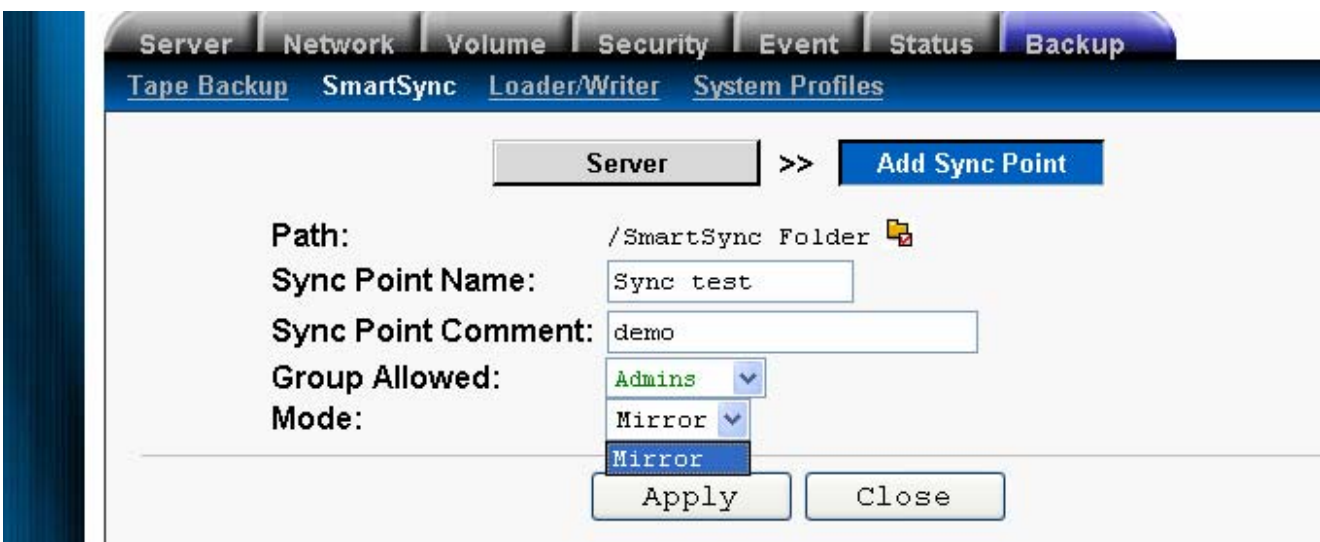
Server Network Volume Security Event Status Backup

Tape Backup SmartSync Loader/Writer System Profiles

Server >> Add Sync Point

Path: /SmartSync Folder

Sync Point Name: Sync test

Sync Point Comment: demo

Group Allowed: Admins

Mode: Mirror

Mirror

Apply Close